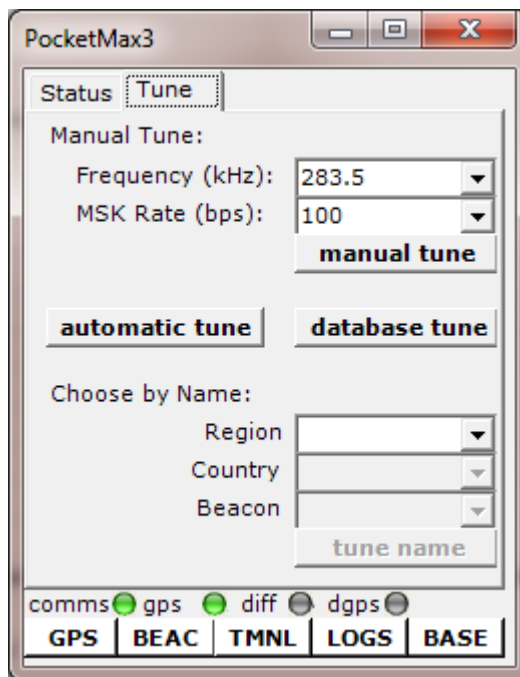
PocketMax3

Status Tune

Manual Tune:

Frequency (kHz): 283.5

MSK Rate (bps): 100

manual tune

automatic tune

database tune

Choose by Name:

Region

Country

Beacon

tune name

comms gps diff dgps

GPS BEAC TMNL LOGS BASE